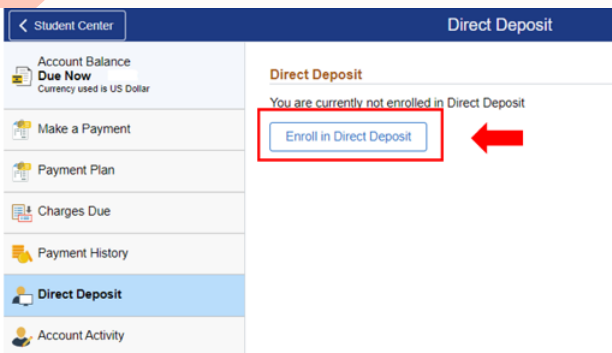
Student Center

Direct Deposit

Account Balance
Due Now
Currency used is US Dollar

Make a Payment

Payment Plan

Charges Due

Payment History

Direct Deposit

Account Activity

Direct Deposit

You are currently not enrolled in Direct Deposit

Enroll in Direct Deposit